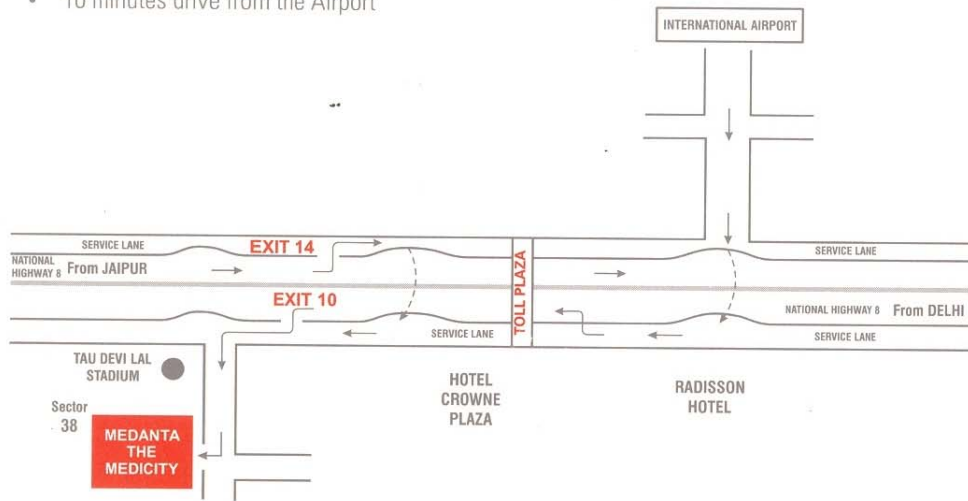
• 10 minutes drive from the Airport

INTERNATIONAL AIRPORT

SERVICE LANE
EXIT 14
NATIONAL HIGHWAY 8 From JAIPUR
TOLL PLAZA
SERVICE LANE
EXIT 10
NATIONAL HIGHWAY 8 From DELHI
SERVICE LANE
SERVICE LANE

TAU DEVI LAL STADIUM

Sector 38

MEDANTA THE MEDICITY

HOTEL CROWNE PLAZA

RADISSON HOTEL